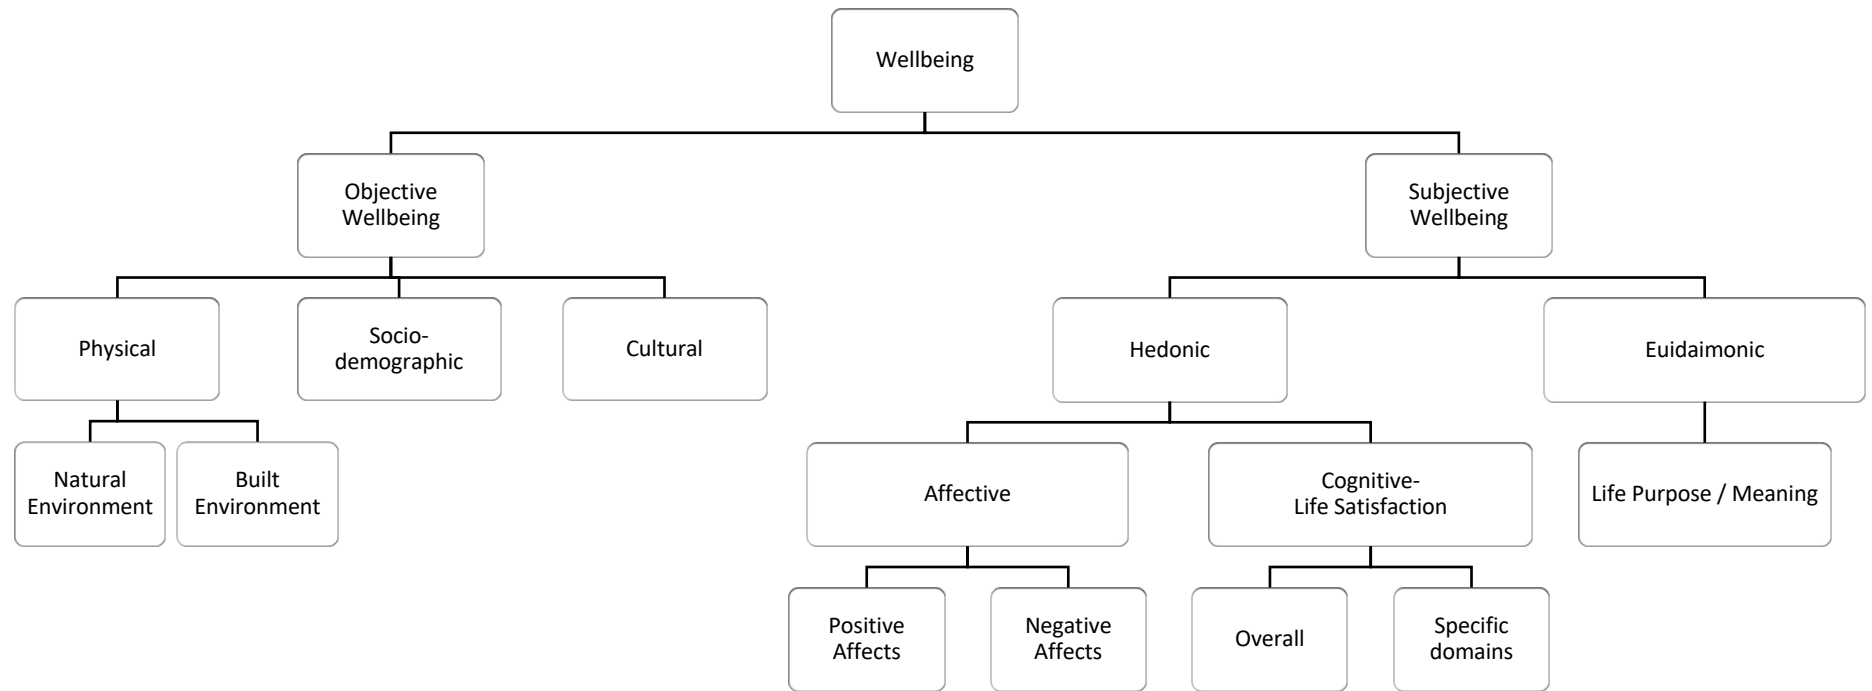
Wellbeing

Objective Wellbeing

Subjective Wellbeing

Physical

Sociodemographic

Cultural

Hedonic

Euidaimonic

Natural Environment

Built Environment

Affective

Cognitive-
Life Satisfaction

Life Purpose / Meaning

Positive Affects

Negative Affects

Overall

Specific domains